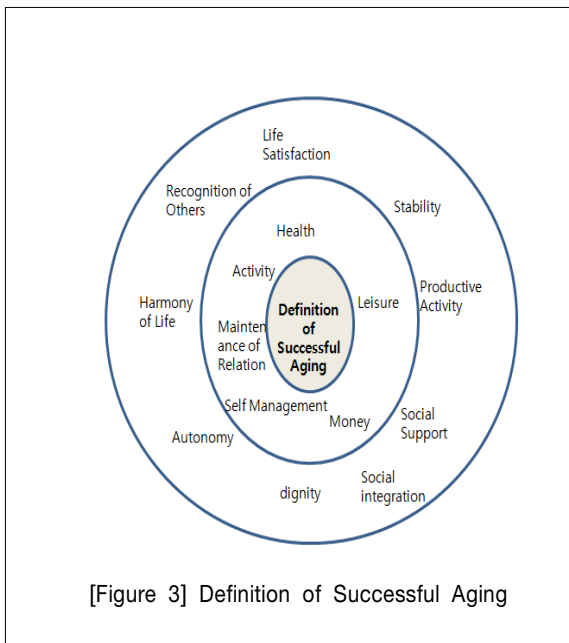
Life Satisfaction

Recognition of Others

Stability

Health

Activity

Harmony of Life

Definition of Successful Aging

Leisure

Productive Activity

Mainten ance of Relation

Self Management

Money

Social Support

Autonomy

dignity

Social integration

[Figure 3] Definition of Successful Aging